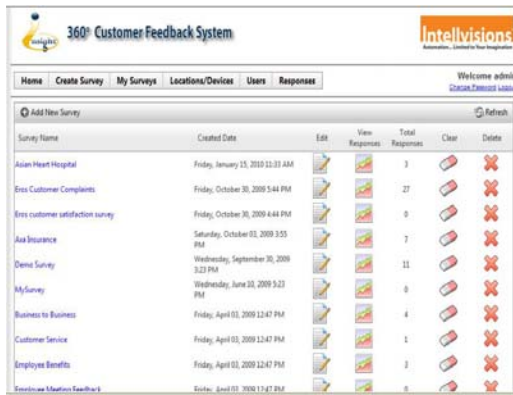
insight

360° Customer Feedback System

Intellvisions

Automation... Limited to Your Imagination

Home | Create Survey | My Surveys | Locations/Devices | Users | Responses

Welcome admi

Change Password Logo

Add New Survey

Refresh

| Survey Name | Created Date | Edit | View Responses | Total Responses | Clear | Delete |
|---|---|---|---|---|---|---|
| Asian Heart Hospital | Friday, January 15, 2010 11:33 AM | | | 3 | | |
| Eros Customer Complaints | Friday, October 30, 2009 5:44 PM | | | 27 | | |
| Eros customer satisfaction survey | Friday, October 30, 2009 4:44 PM | | | 0 | | |
| Axa Insurance | Saturday, October 03, 2009 3:55 PM | | | 7 | | |
| Demo Survey | Wednesday, September 30, 2009 3:23 PM | | | 11 | | |
| MySurvey | Wednesday, June 10, 2009 5:23 PM | | | 0 | | |
| Business to Business | Friday, April 03, 2009 12:47 PM | | | 4 | | |
| Customer Service | Friday, April 03, 2009 12:47 PM | | | 1 | | |
| Employee Benefits | Friday, April 03, 2009 12:47 PM | | | 3 | | |
| Employee Meeting Feedback | Friday, April 03, 2009 12:47 PM | | | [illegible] | | |